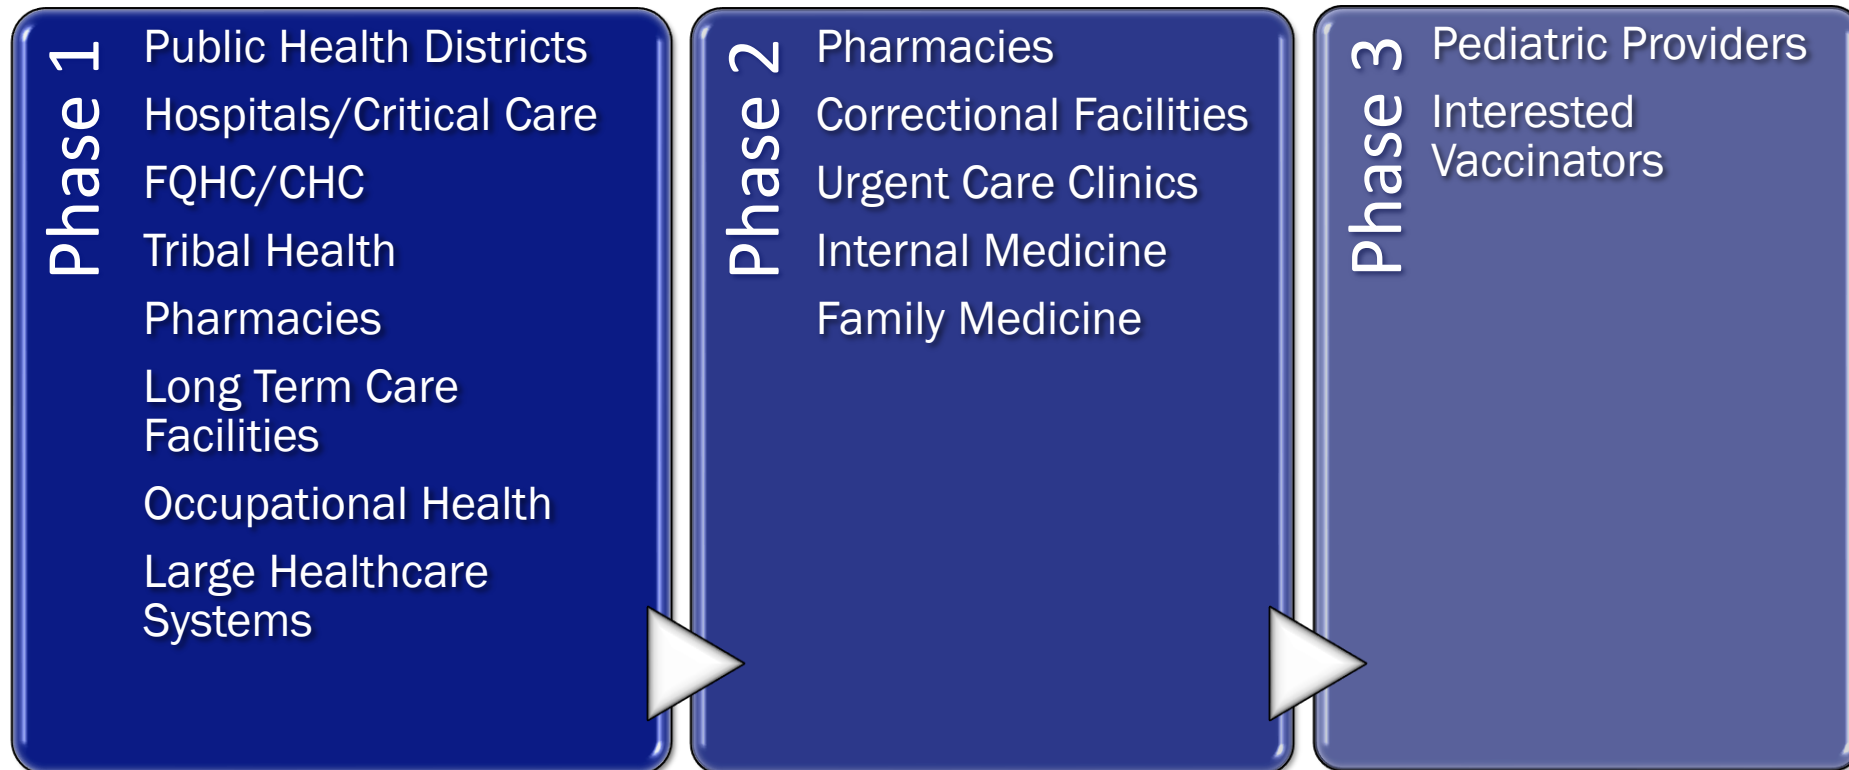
Phase 1

Public Health Districts

Hospitals/Critical Care

FQHC/CHC

Tribal Health

Pharmacies

Long Term Care Facilities

Occupational Health

Large Healthcare Systems

Phase 2

Pharmacies

Correctional Facilities

Urgent Care Clinics

Internal Medicine

Family Medicine

Phase 3

Pediatric Providers

Interested Vaccinators